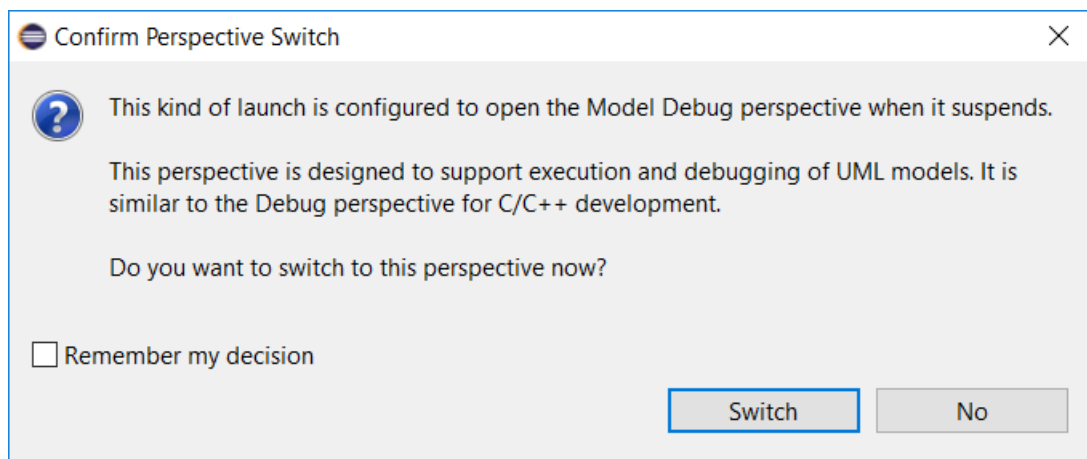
Confirm Perspective Switch

This kind of launch is configured to open the Model Debug perspective when it suspends.

This perspective is designed to support execution and debugging of UML models. It is similar to the Debug perspective for C/C++ development.

Do you want to switch to this perspective now?

Remember my decision

Switch

No